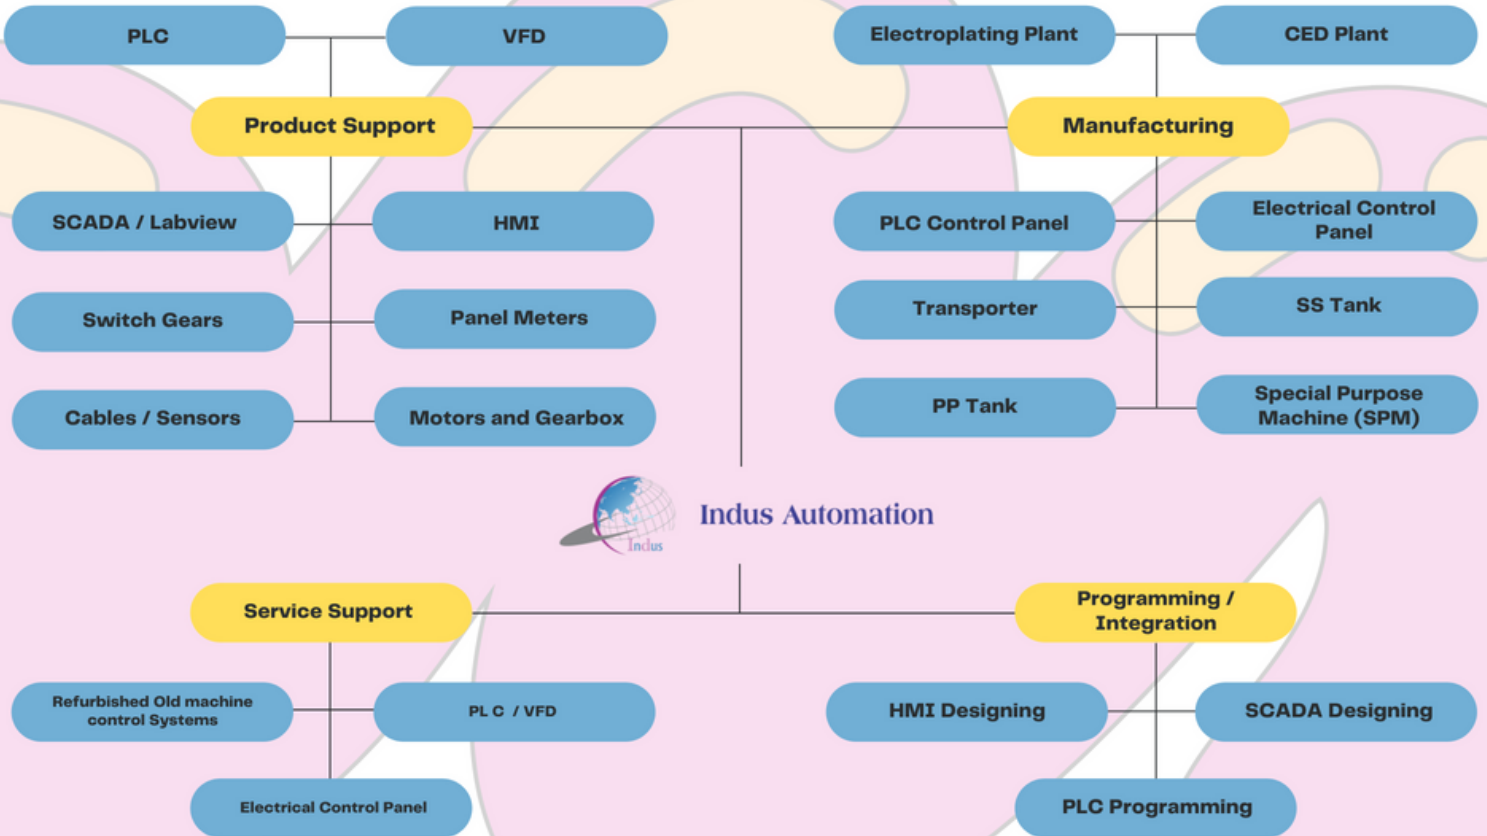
PLC

VFD

Electroplating Plant

CED Plant

Product Support

Manufacturing

SCADA / Labview

HMI

PLC Control Panel

Electrical Control Panel

Switch Gears

Panel Meters

Transporter

SS Tank

Cables / Sensors

Motors and Gearbox

PP Tank

Special Purpose Machine (SPM)

Indus

Indus Automation

Service Support

Programming / Integration

Refurbished Old machine control Systems

PL C / VFD

HMI Designing

SCADA Designing

Electrical Control Panel

PLC Programming